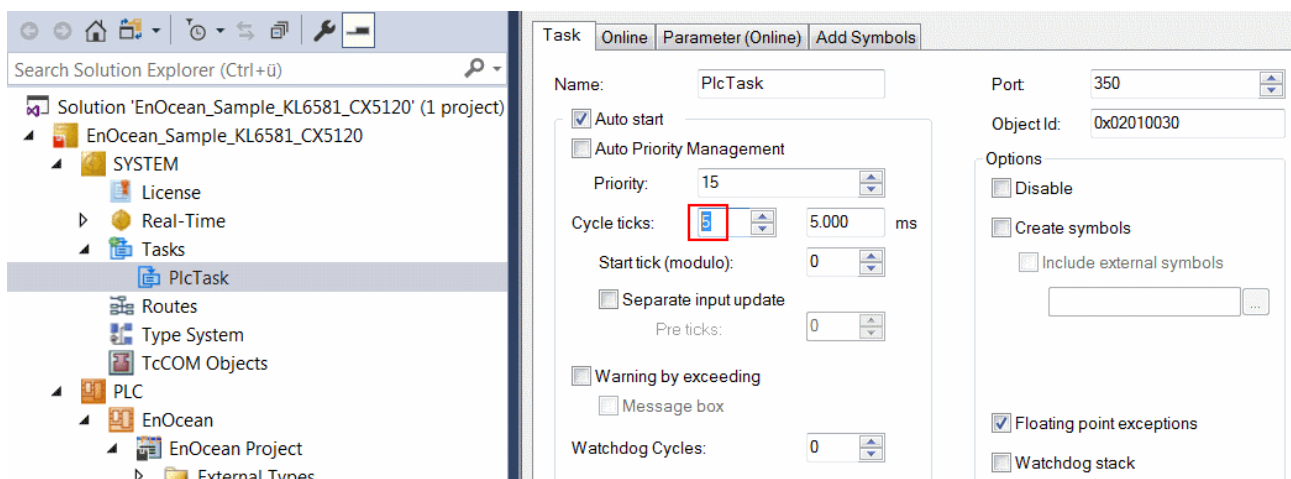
Search Solution Explorer (Ctrl+ü)

Solution 'EnOcean_Sample_KL6581_CX5120' (1 project)
EnOcean_Sample_KL6581_CX5120
SYSTEM
License
Real-Time
Tasks
PlcTask
Routes
Type System
TcCOM Objects
PLC
EnOcean
EnOcean Project
External Types

Task | Online | Parameter (Online) | Add Symbols

Name: PlcTask
Port: 350
Auto start
Object Id: 0x02010030
Auto Priority Management
Options
Priority: 15
Disable
Cycle ticks: 5 5.000 ms
Create symbols
Start tick (modulo): 0
Include external symbols
Separate input update
Pre ticks: 0
Warning by exceeding
Message box
Floating point exceptions
Watchdog Cycles: 0
Watchdog stack